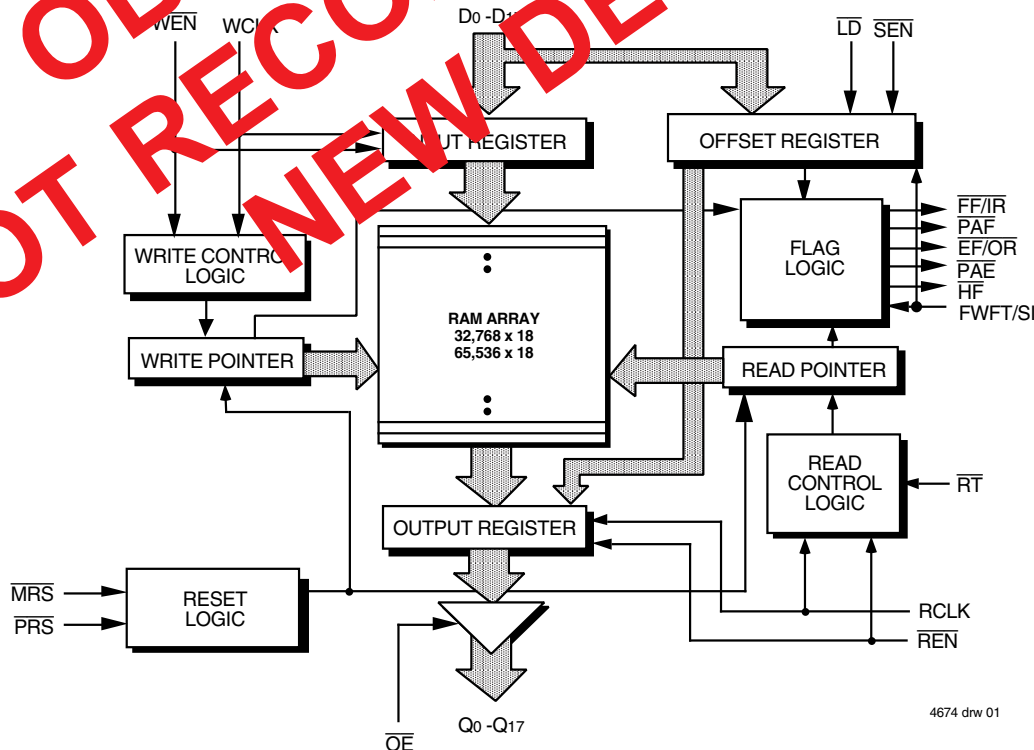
OB
OT RECO
NEW DE

$\overline{WEN}$ WCLK
$D_0$ -$D_{1}$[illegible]
$\overline{LD}$ $\overline{SEN}$
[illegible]UT REGISTER
OFFSET REGISTER
WRITE CONTRO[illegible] LOGIC
FLAG LOGIC
$\overline{FF}/\overline{IR}$
$\overline{PAF}$
$\overline{EF}/\overline{OR}$
$\overline{PAE}$
$\overline{HF}$
FWFT/SI
RAM ARRAY
32,768 x 18
65,536 x 18
WRITE POINTER
READ POINTER
READ CONTROL LOGIC
$\overline{RT}$
OUTPUT REGISTER
$\overline{MRS}$
$\overline{PRS}$
RESET LOGIC
RCLK
$\overline{REN}$
$Q_0$ -$Q_{17}$
$\overline{OE}$
4674 drw 01